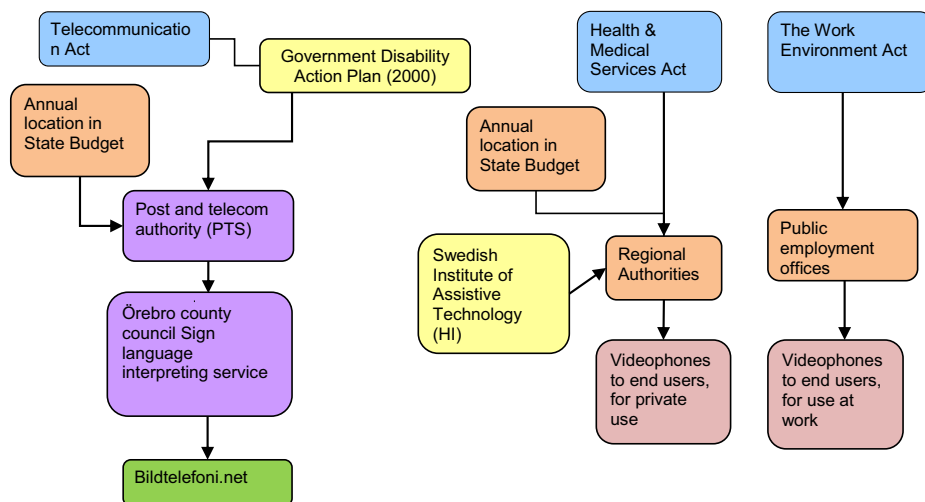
Telecommunication Act

Government Disability Action Plan (2000)

Annual location in State Budget

Post and telecom authority (PTS)

Örebro county council Sign language interpreting service

Bildtelefoni.net

Health & Medical Services Act

The Work Environment Act

Annual location in State Budget

Swedish Institute of Assistive Technology (HI)

Regional Authorities

Public employment offices

Videophones to end users, for private use

Videophones to end users, for use at work